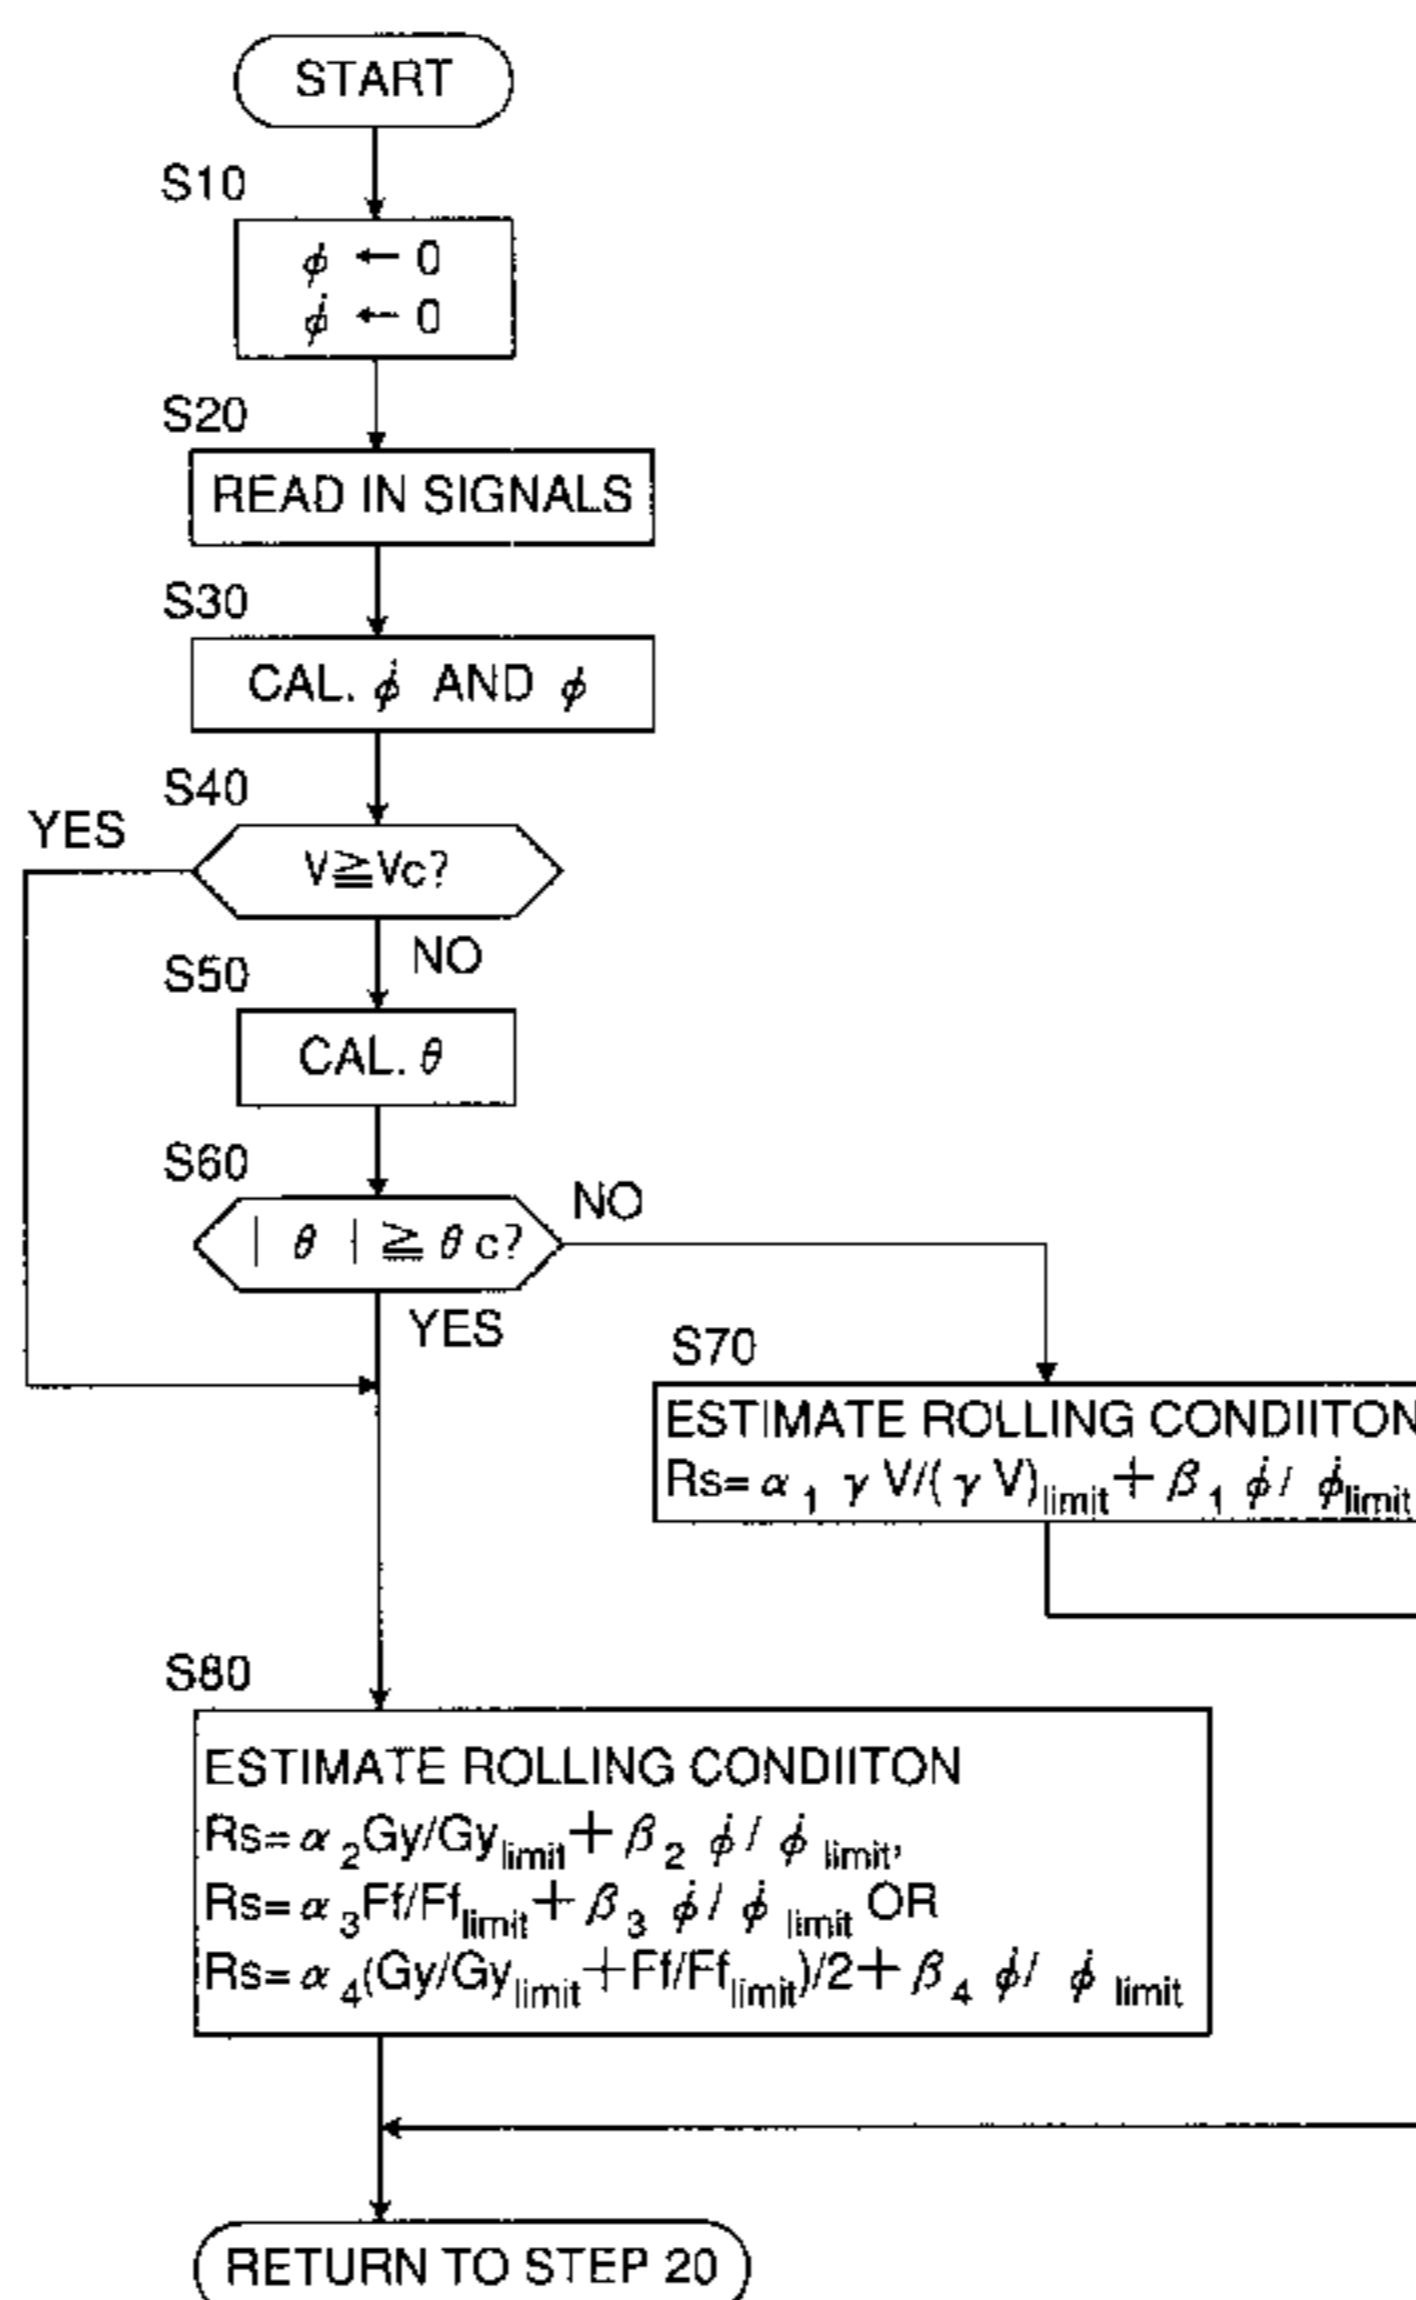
START

S10

$\phi \leftarrow 0$
$\dot{\phi} \leftarrow 0$

S20

READ IN SIGNALS

S30

CAL. $\dot{\phi}$ AND $\phi$

S40

YES

$V \geqq Vc$?

NO

S50

CAL. $\theta$

S60

$|\theta| \geqq \theta c$?

NO

YES

S70

ESTIMATE ROLLING CONDIITON
$Rs = \alpha_1 \gamma V/(\gamma V)_{limit} + \beta_1 \dot{\phi} / \dot{\phi}_{limit}$

S80

ESTIMATE ROLLING CONDIITON
$Rs = \alpha_2 Gy/Gy_{limit} + \beta_2 \dot{\phi} / \dot{\phi}_{limit}$,
$Rs = \alpha_3 Ff/Ff_{limit} + \beta_3 \dot{\phi} / \dot{\phi}_{limit}$ OR
$Rs = \alpha_4 (Gy/Gy_{limit} + Ff/Ff_{limit})/2 + \beta_4 \dot{\phi} / \dot{\phi}_{limit}$

RETURN TO STEP 20